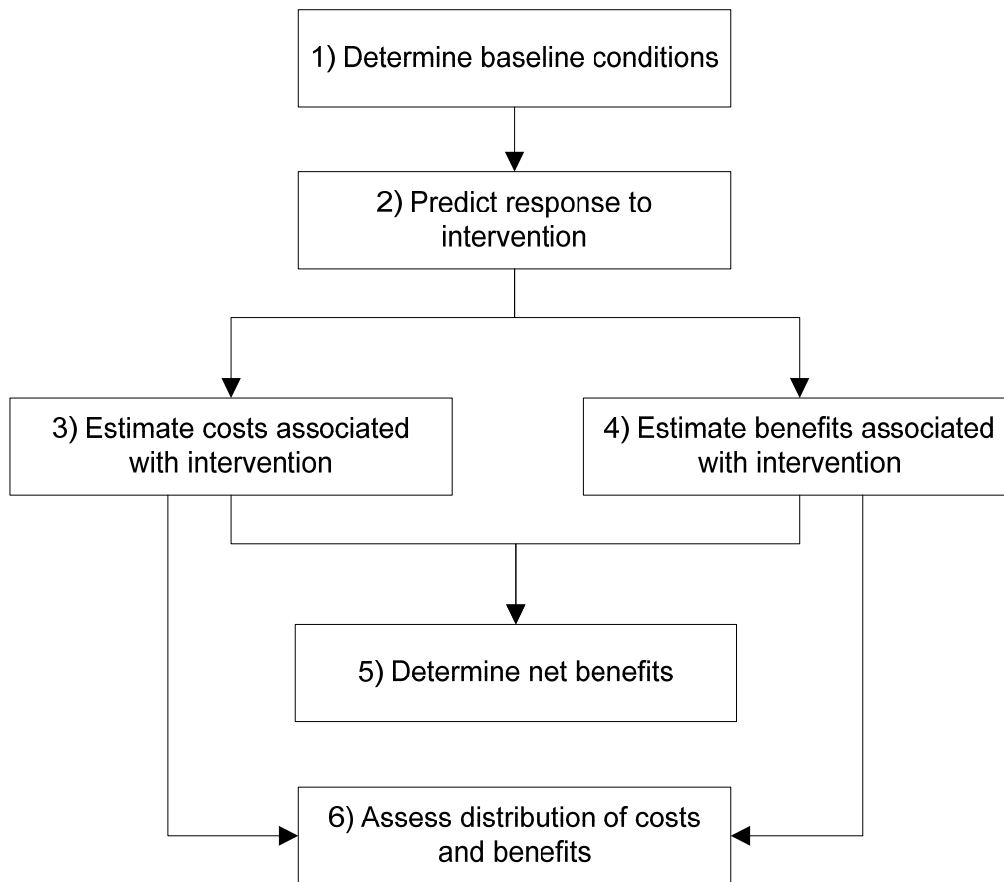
1) Determine baseline conditions

2) Predict response to intervention

3) Estimate costs associated with intervention

4) Estimate benefits associated with intervention

5) Determine net benefits

6) Assess distribution of costs and benefits